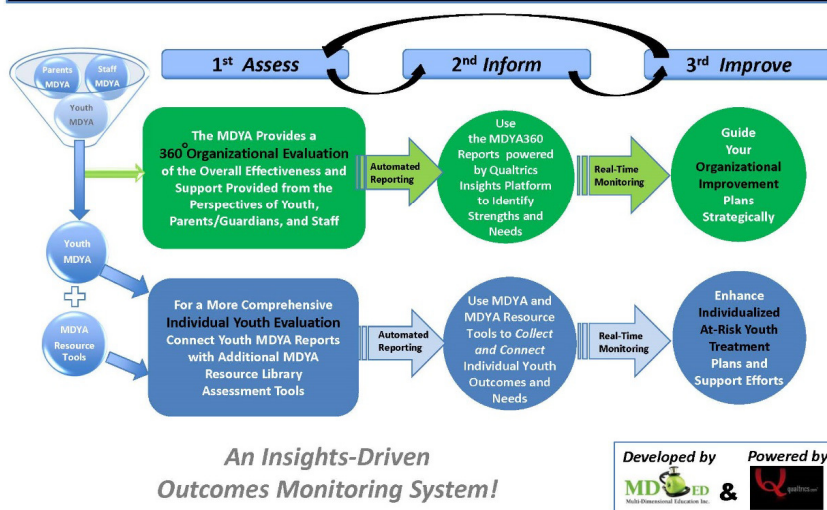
$1^{st}$ *Assess*

$2^{nd}$ *Inform*

$3^{rd}$ *Improve*

Parents MDYA

Staff MDYA

Youth MDYA

The MDYA Provides a 360° Organizational Evaluation of the Overall Effectiveness and Support Provided from the Perspectives of Youth, Parents/Guardians, and Staff

Automated Reporting

Use the MDYA360 Reports powered by Qualtrics Insights Platform to Identify Strengths and Needs

Real-Time Monitoring

Guide Your Organizational Improvement Plans Strategically

Youth MDYA

MDYA Resource Tools

For a More Comprehensive Individual Youth Evaluation Connect Youth MDYA Reports with Additional MDYA Resource Library Assessment Tools

Automated Reporting

Use MDYA and MDYA Resource Tools to *Collect and Connect* Individual Youth Outcomes and Needs

Real-Time Monitoring

Enhance Individualized At-Risk Youth Treatment Plans and Support Efforts

*An Insights-Driven Outcomes Monitoring System!*

*Developed by*

MD ED
Multi-Dimensional Education Inc.

&

*Powered by*

qualtrics